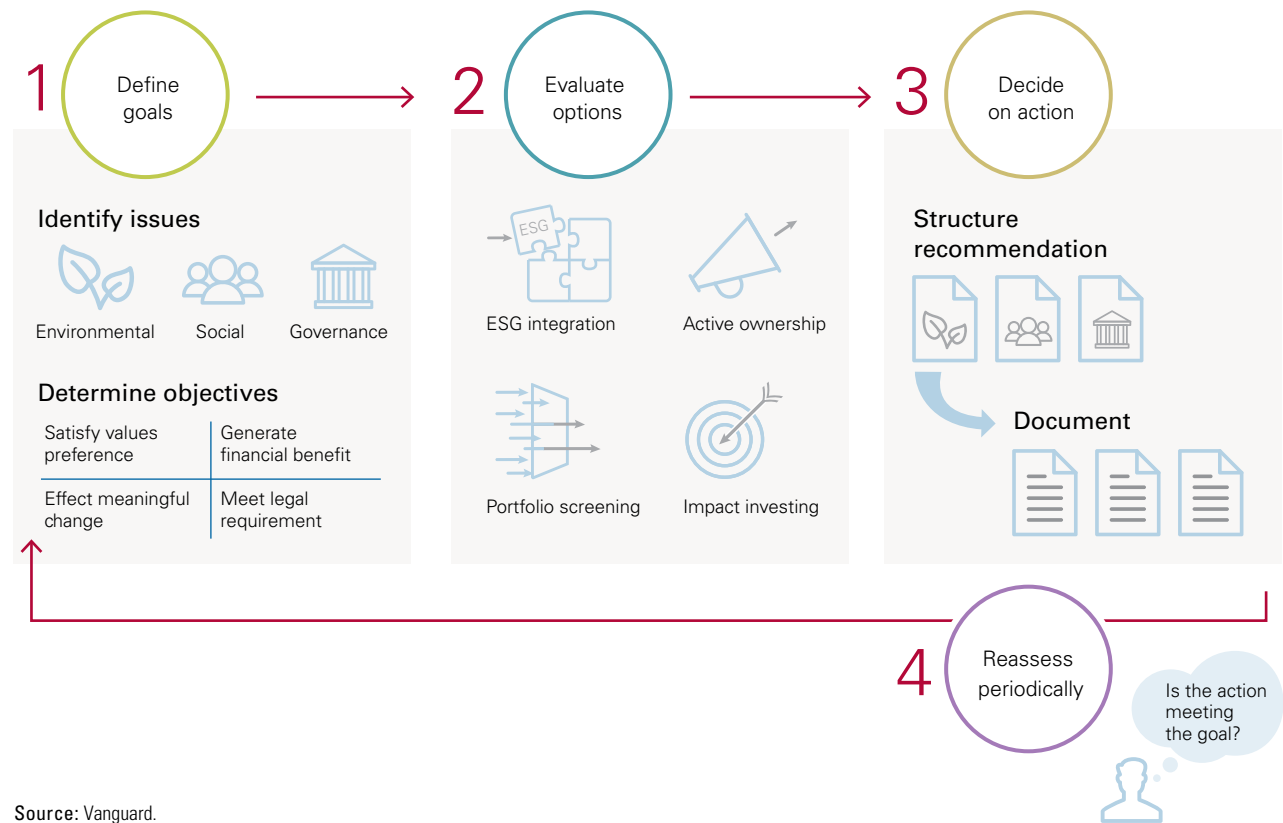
1 Define goals

2 Evaluate options

3 Decide on action

Identify issues

Environmental Social Governance

Determine objectives

| Satisfy values preference | Generate financial benefit |
|---|---|
| Effect meaningful change | Meet legal requirement |

ESG

ESG integration

Active ownership

Portfolio screening

Impact investing

Structure recommendation

Document

4 Reassess periodically

Is the action meeting the goal?

Source: Vanguard.